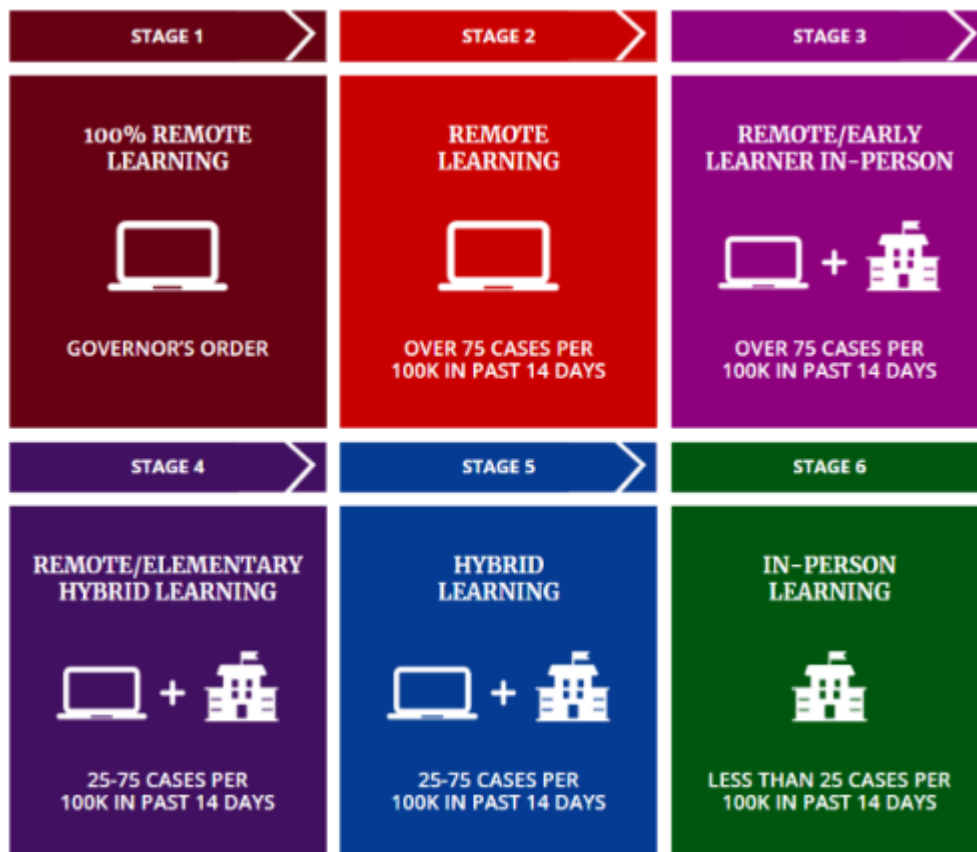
STAGE 1

100% REMOTE LEARNING

GOVERNOR'S ORDER

STAGE 2

REMOTE LEARNING

OVER 75 CASES PER 100K IN PAST 14 DAYS

STAGE 3

REMOTE/EARLY LEARNER IN-PERSON

+

OVER 75 CASES PER 100K IN PAST 14 DAYS

STAGE 4

REMOTE/ELEMENTARY HYBRID LEARNING

+

25-75 CASES PER 100K IN PAST 14 DAYS

STAGE 5

HYBRID LEARNING

+

25-75 CASES PER 100K IN PAST 14 DAYS

STAGE 6

IN-PERSON LEARNING

LESS THAN 25 CASES PER 100K IN PAST 14 DAYS